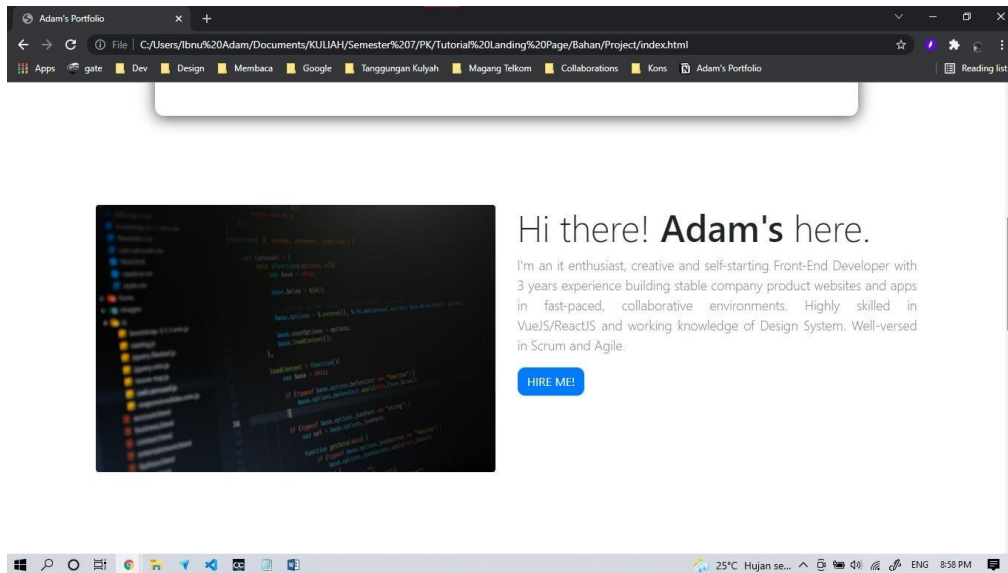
Adam's Portfolio

File | C:/Users/Ibnu%20Adam/Documents/KULIAH/Semester%207/PK/Tutorial%20Landing%20Page/Bahan/Project/index.html

Apps gate Dev Design Membaca Google Tanggungan Kulyah Magang Telkom Collaborations Kons Adam's Portfolio Reading list

Hi there! **Adam's** here.

I'm an it enthusiast, creative and self-starting Front-End Developer with 3 years experience building stable company product websites and apps in fast-paced, collaborative environments. Highly skilled in VueJS/ReactJS and working knowledge of Design System. Well-versed in Scrum and Agile.

HIRE ME!

25°C Hujan se... ENG 8:58 PM